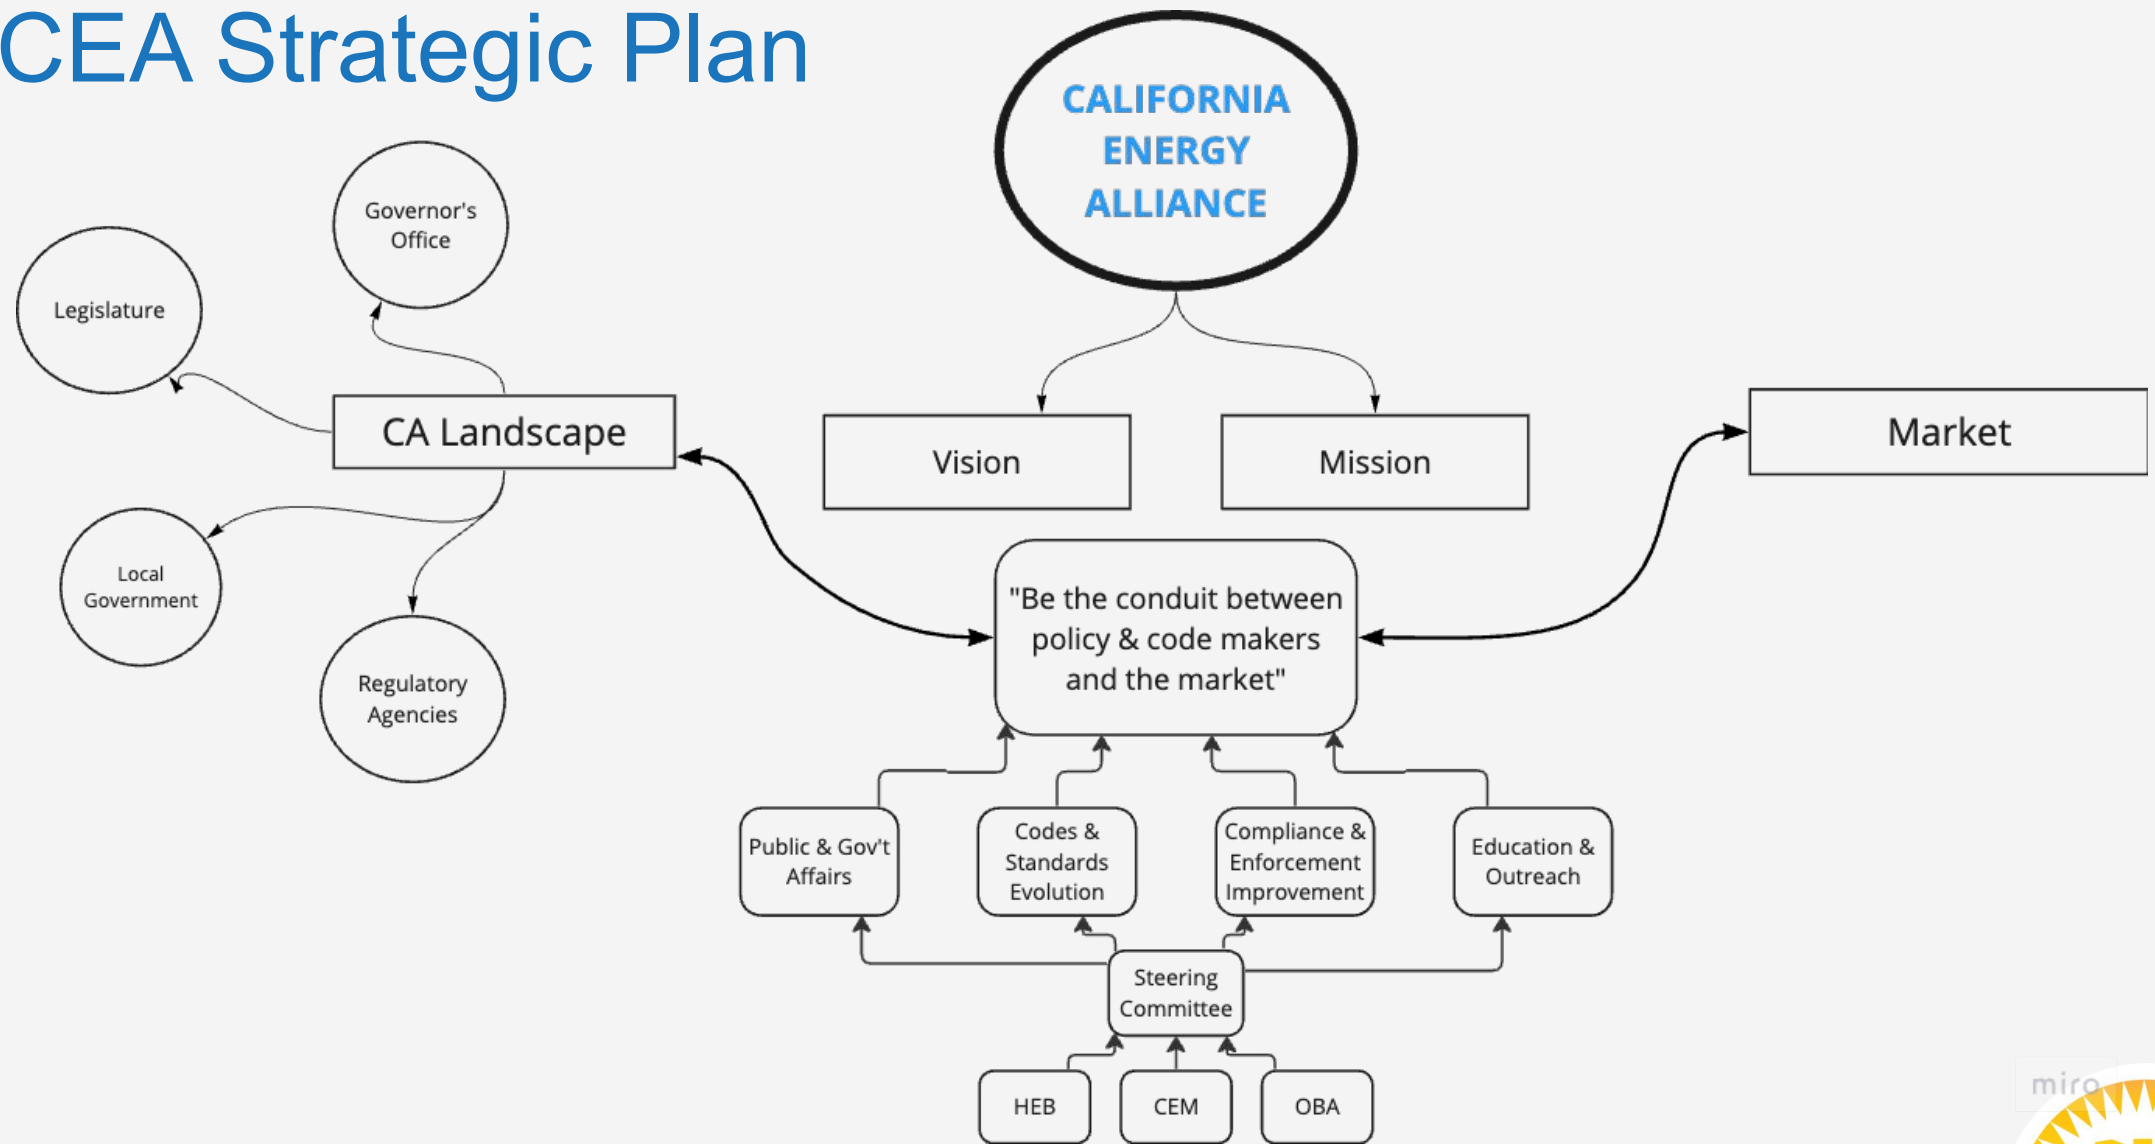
CEA Strategic Plan

CALIFORNIA ENERGY ALLIANCE

Governor's Office

Legislature

CA Landscape

Vision

Mission

Market

Local Government

Regulatory Agencies

"Be the conduit between policy & code makers and the market"

Public & Gov't Affairs

Codes & Standards Evolution

Compliance & Enforcement Improvement

Education & Outreach

Steering Committee

HEB

CEM

OBA

miro